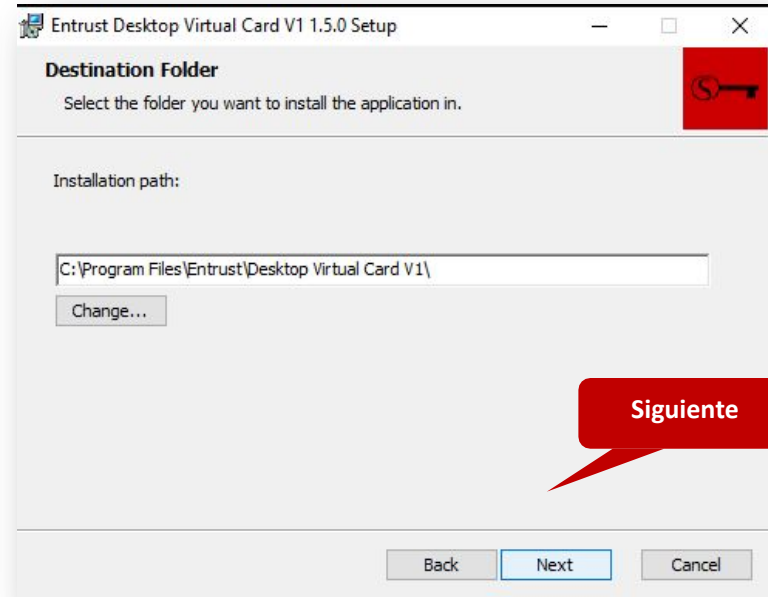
Entrust Desktop Virtual Card V1 1.5.0 Setup

Destination Folder

Select the folder you want to install the application in.

Installation path:

C:\Program Files\Entrust\Desktop Virtual Card V1\

Change...

Siguiente

Back

Next

Cancel